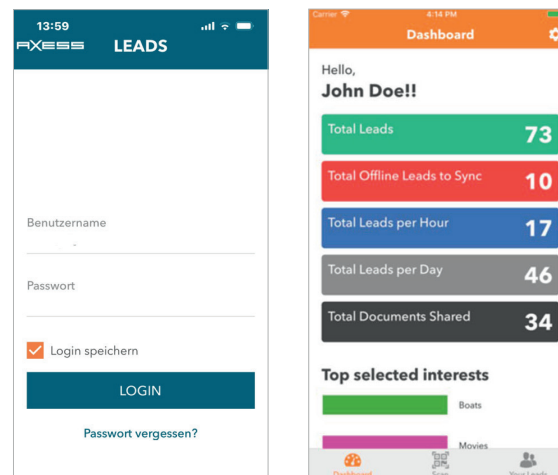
13:59
AXESS LEADS

Benutzername

Passwort

Login speichern

LOGIN

Passwort vergessen?

Carrier
4:14 PM
Dashboard

Hello,
John Doe!!

Total Leads 73

Total Offline Leads to Sync 10

Total Leads per Hour 17

Total Leads per Day 46

Total Documents Shared 34

Top selected interests

Boats

Movies

Dashboard
Scan
Your Leads